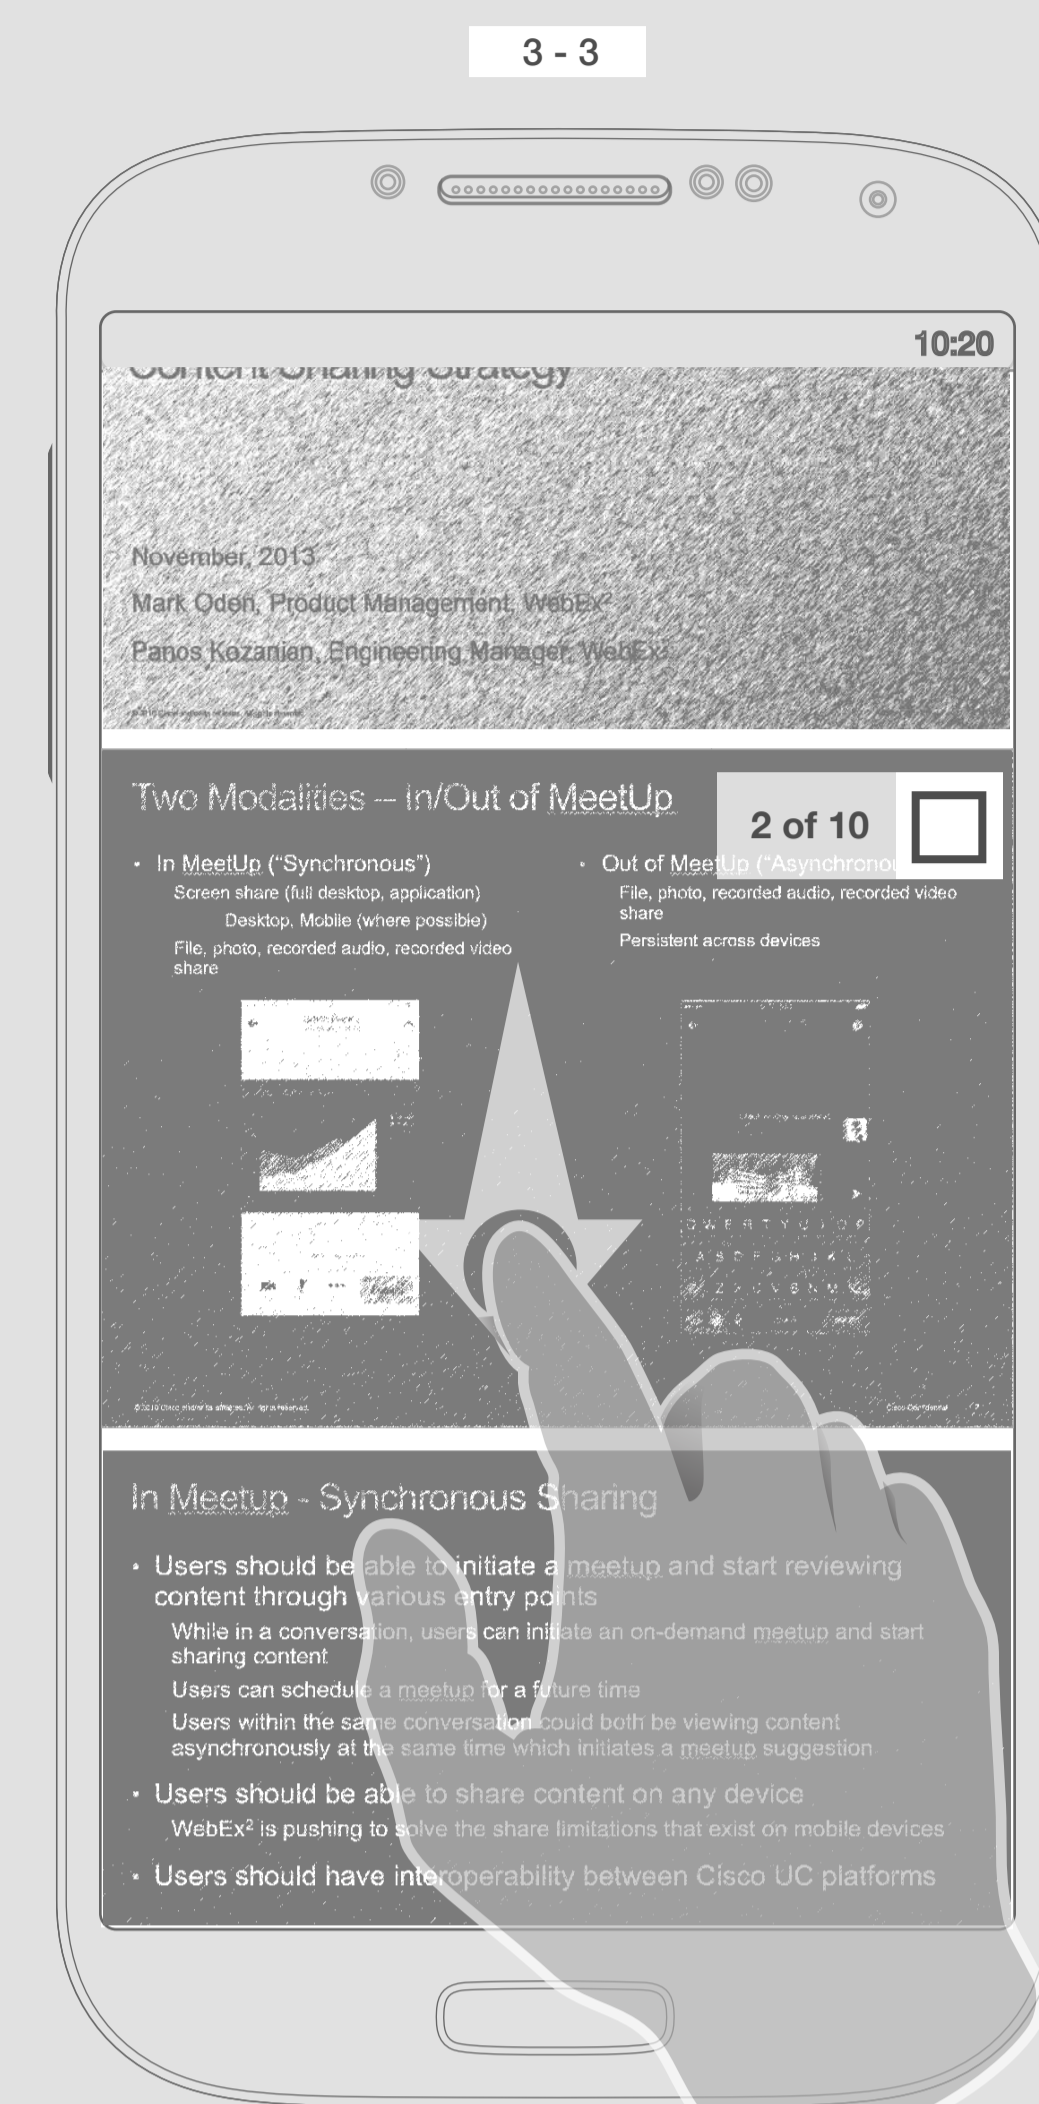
3 - 3

10:20

Content Sharing Strategy

November, 2013

Mark Oden, Product Management, WebEx²

Panos Kozanian, Engineering Manager, WebEx²

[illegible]

Two Modalities – In/Out of MeetUp

2 of 10

• In MeetUp ("Synchronous")
Screen share (full desktop, application)
Desktop, Mobile (where possible)
File, photo, recorded audio, recorded video share

• Out of MeetUp ("Asynchronou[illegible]
File, photo, recorded audio, recorded video share
Persistent across devices

Q W E R T Y U I O P
A S D F G H J K L
Z X C V B N M

© 2013 Cisco and/or its affiliates. All rights reserved.

Cisco Confidential

In Meetup - Synchronous Sharing

• Users should be able to initiate a meetup and start reviewing content through various entry points
While in a conversation, users can initiate an on-demand meetup and start sharing content
Users can schedule a meetup for a future time
Users within the same conversation could both be viewing content asynchronously at the same time which initiates a meetup suggestion

• Users should be able to share content on any device
WebEx² is pushing to solve the share limitations that exist on mobile devices

• Users should have interoperability between Cisco UC platforms